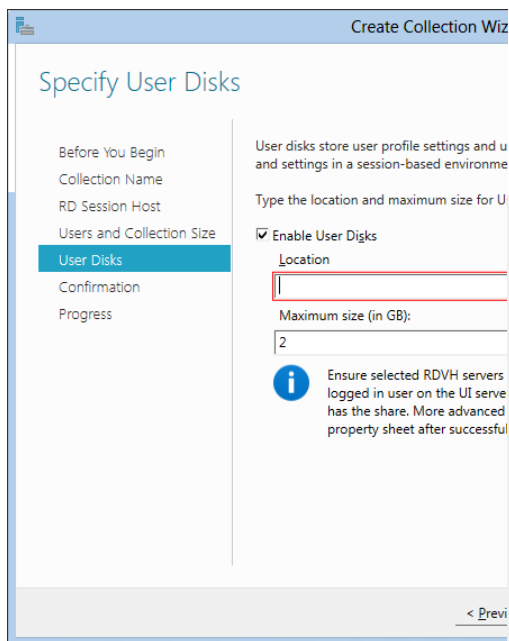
Create Collection Wiz

Specify User Disks

Before You Begin
Collection Name
RD Session Host
Users and Collection Size
User Disks
Confirmation
Progress

User disks store user profile settings and u
and settings in a session-based environme

Type the location and maximum size for U

☑ Enable User Disks

Location

Maximum size (in GB):

2

Ensure selected RDVH servers
logged in user on the UI serve
has the share. More advanced
property sheet after successful

< Previ